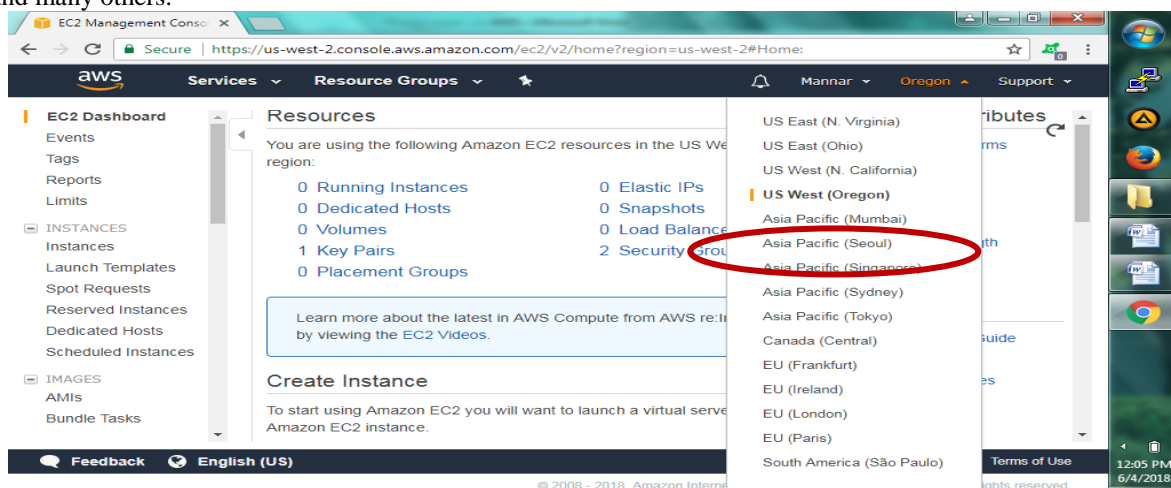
nd many others.

EC2 Management Conso ×

Secure | https://us-west-2.console.aws.amazon.com/ec2/v2/home?region=us-west-2#Home:

aws Services Resource Groups Mannar Oregon Support

EC2 Dashboard
Events
Tags
Reports
Limits
INSTANCES
Instances
Launch Templates
Spot Requests
Reserved Instances
Dedicated Hosts
Scheduled Instances
IMAGES
AMIs
Bundle Tasks

Resources

You are using the following Amazon EC2 resources in the US We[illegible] region:

0 Running Instances
0 Dedicated Hosts
0 Volumes
1 Key Pairs
0 Placement Groups

0 Elastic IPs
0 Snapshots
0 Load Balance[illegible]
2 Security Grou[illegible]

Learn more about the latest in AWS Compute from AWS re:In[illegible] by viewing the EC2 Videos.

Create Instance

To start using Amazon EC2 you will want to launch a virtual serve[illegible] Amazon EC2 instance.

US East (N. Virginia)
US East (Ohio)
US West (N. California)
US West (Oregon)
Asia Pacific (Mumbai)
Asia Pacific (Seoul)
Asia Pacific (Singapore)
Asia Pacific (Sydney)
Asia Pacific (Tokyo)
Canada (Central)
EU (Frankfurt)
EU (Ireland)
EU (London)
EU (Paris)
South America (São Paulo)

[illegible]ributes
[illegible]rms
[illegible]th
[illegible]uide
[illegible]es

Feedback English (US) Terms of Use

© 2008 - 2018, Amazon Intern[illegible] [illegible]ghts reserved

12:05 PM
6/4/2018